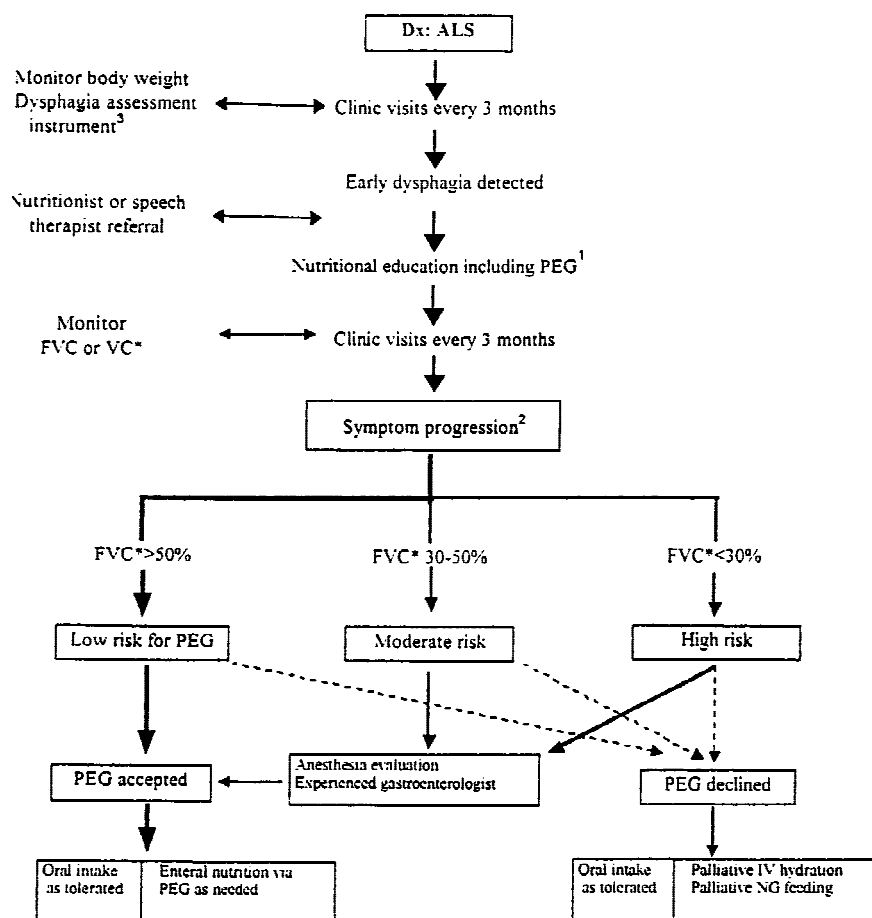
Dx: ALS

Monitor body weight
Dysphagia assessment instrument$^3$

Clinic visits every 3 months

Early dysphagia detected

Nutritionist or speech therapist referral

Nutritional education including PEG$^1$

Monitor
FVC or VC*

Clinic visits every 3 months

Symptom progression$^2$

FVC*>50%

FVC* 30-50%

FVC*<30%

Low risk for PEG

Moderate risk

High risk

Anesthesia evaluation
Experienced gastroenterologist

PEG accepted

PEG declined

| Oral intake as tolerated | Enteral nutrition via PEG as needed |
|---|---|

| Oral intake as tolerated | Palliative IV hydration Palliative NG feeding |
|---|---|